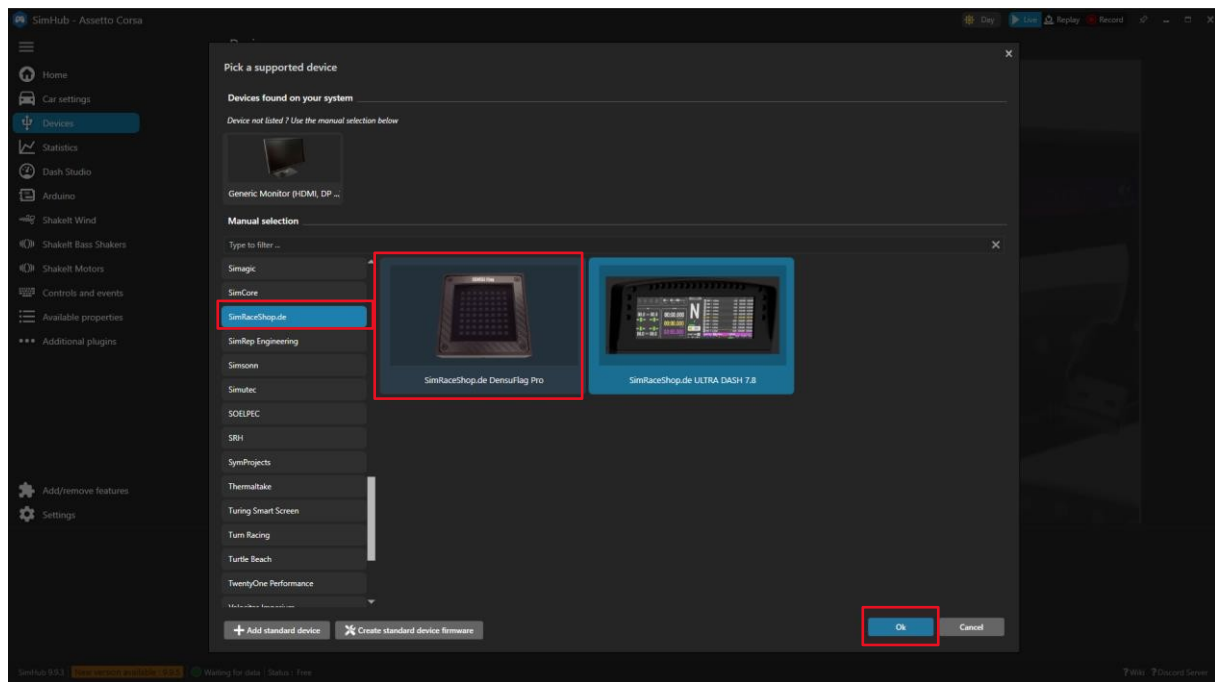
SimHub - Assetto Corsa

Day Live Replay Record

Home
Car settings
Devices
Statistics
Dash Studio
Arduino
ShakeIt Wind
ShakeIt Bass Shakers
ShakeIt Motors
Controls and events
Available properties
Additional plugins

Add/remove features
Settings

Pick a supported device

Devices found on your system

Device not listed ? Use the manual selection below

Generic Monitor (HDMI, DP ...

Manual selection

Type to filter ...

Simagic
SimCore
SimRaceShop.de
SimRep Engineering
Simsonn
Simutec
SOELPEC
SRH
SymProjects
Thermaltake
Turing Smart Screen
Turn Racing
Turtle Beach
TwentyOne Performance
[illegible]

SimRaceShop.de DensuFlag Pro
SimRaceShop.de ULTRA DASH 7.8

Add standard device
Create standard device firmware

Ok
Cancel

SimHub 9.5.1 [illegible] Waiting for data Status : Free

Wiki Discord Server